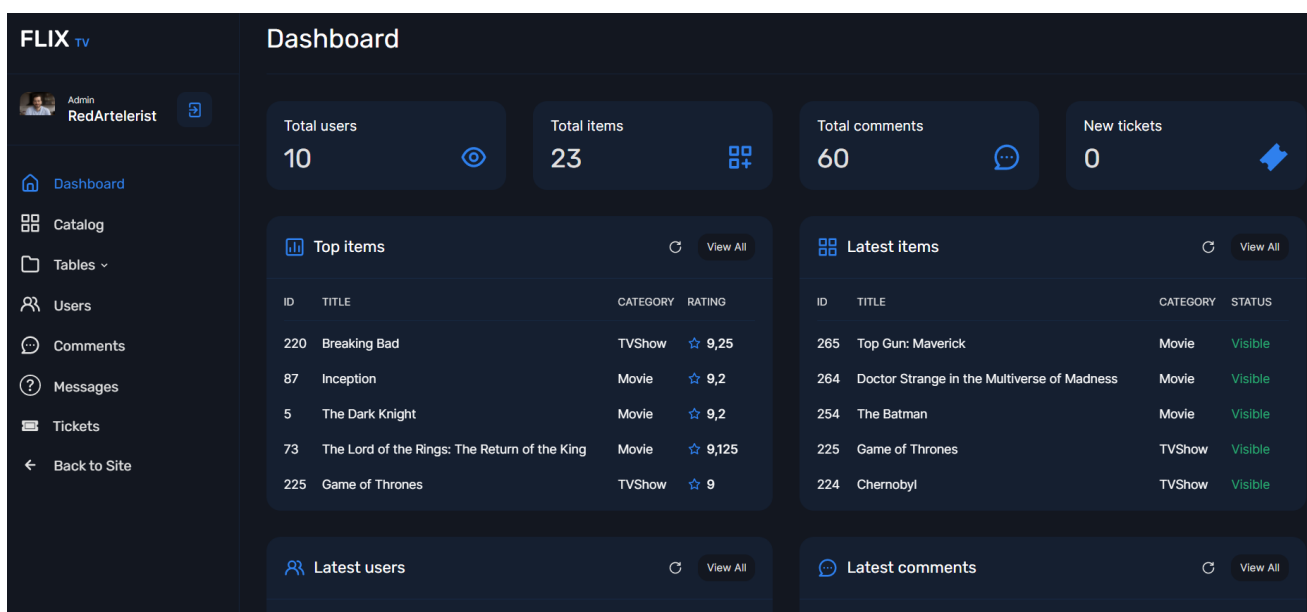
FLIX TV

Admin
RedArtelerist

Dashboard
Catalog
Tables
Users
Comments
Messages
Tickets
Back to Site

Dashboard

Total users
10

Total items
23

Total comments
60

New tickets
0

Top items
View All

| ID | TITLE | CATEGORY | RATING |
|---|---|---|---|
| 220 | Breaking Bad | TVShow | 9,25 |
| 87 | Inception | Movie | 9,2 |
| 5 | The Dark Knight | Movie | 9,2 |
| 73 | The Lord of the Rings: The Return of the King | Movie | 9,125 |
| 225 | Game of Thrones | TVShow | 9 |

Latest items
View All

| ID | TITLE | CATEGORY | STATUS |
|---|---|---|---|
| 265 | Top Gun: Maverick | Movie | Visible |
| 264 | Doctor Strange in the Multiverse of Madness | Movie | Visible |
| 254 | The Batman | Movie | Visible |
| 225 | Game of Thrones | TVShow | Visible |
| 224 | Chernobyl | TVShow | Visible |

Latest users
View All

Latest comments
View All